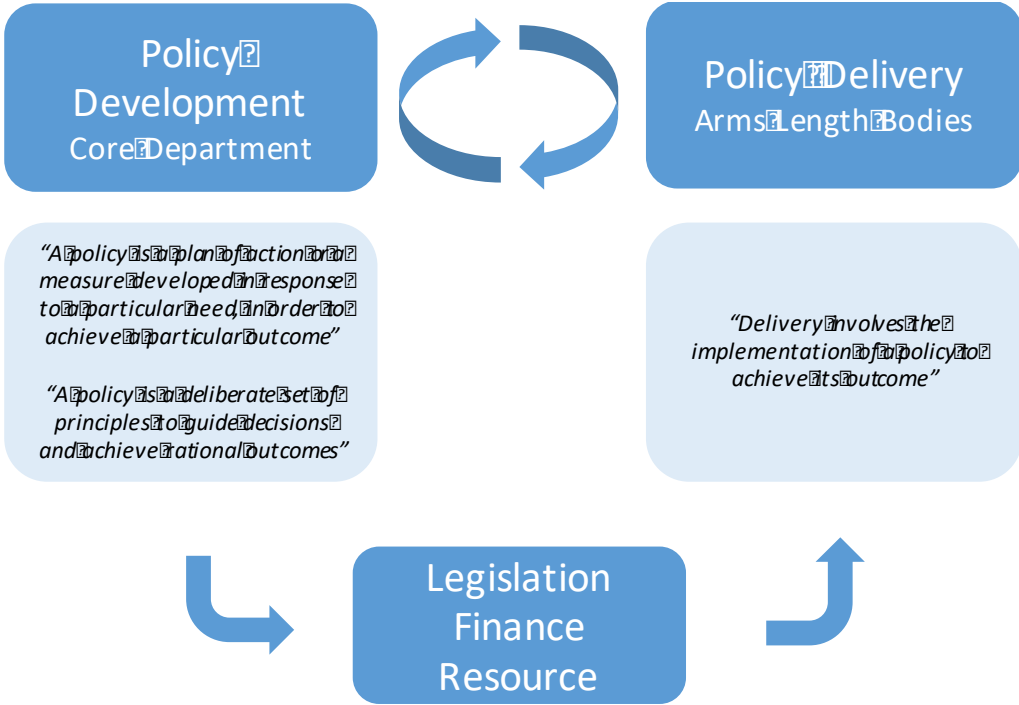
Policy
Development
Core Department

Policy Delivery
Arms Length Bodies

"A policy is a plan of action or a measure developed in response to a particular need, in order to achieve a particular outcome"

"A policy is a deliberate set of principles to guide decisions and achieve rational outcomes"

"Delivery involves the implementation of a policy to achieve its outcome"

Legislation
Finance
Resource